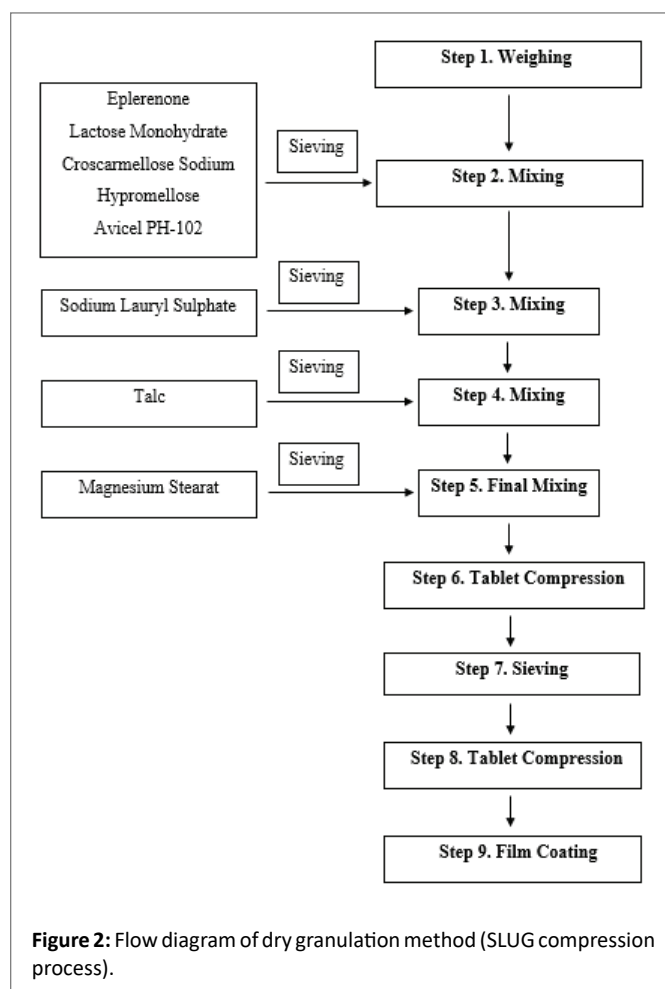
Step 1. Weighing

Eplerenone
Lactose Monohydrate
Croscarmellose Sodium
Hypromellose
Avicel PH-102

Sieving

Step 2. Mixing

Sieving

Sodium Lauryl Sulphate

Step 3. Mixing

Sieving

Talc

Step 4. Mixing

Sieving

Magnesium Stearat

Step 5. Final Mixing

Step 6. Tablet Compression

Step 7. Sieving

Step 8. Tablet Compression

Step 9. Film Coating

Figure 2: Flow diagram of dry granulation method (SLUG compression process).